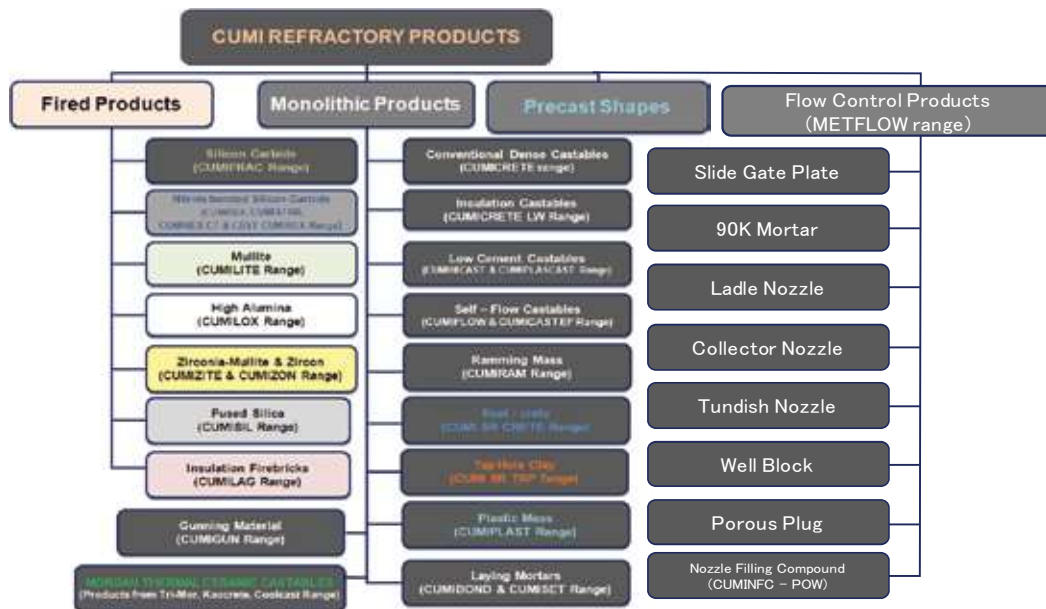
CUMI REFRACTORY PRODUCTS

Fired Products

Silicon Carbide
(CUMIFRAC Range)

Nitride bonded Silicon Carbide
(CUMIFLEX, CUMISTAR, CUMINEX C7 & C5ST CUMIREX Range)

Mullite
(CUMILITE Range)

High Alumina
(CUMILOX Range)

Zirconia-Mullite & Zircon
(CUMIZITE & CUMIZON Range)

Fused Silica
(CUMISIL Range)

Insulation Firebricks
(CUMILAG Range)

Gunning Material
(CUMIGUN Range)

MORGAN THERMAL CERAMIC CASTABLES
(Products from Tri-Mor, Kaocrete, Coolcast Range)

Monolithic Products

Conventional Dense Castables
(CUMICRETE range)

Insulation Castables
(CUMICRETE LW Range)

Low Cement Castables
(CUMICAST & CUMIFLASCAST Range)

Self - Flow Castables
(CUMIFLOW & CUMICASTEF Range)

Ramming Mass
(CUMIRAM Range)

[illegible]
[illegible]

Tap Hole Clay
(CUMI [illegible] Range)

Plastic Mass
(CUMIPLAST Range)

Laying Mortars
(CUMIBOND & CUMISET Range)

Precast Shapes

Flow Control Products
(METFLOW range)

Slide Gate Plate

90K Mortar

Ladle Nozzle

Collector Nozzle

Tundish Nozzle

Well Block

Porous Plug

Nozzle Filling Compound
(CUMINFC – POW)